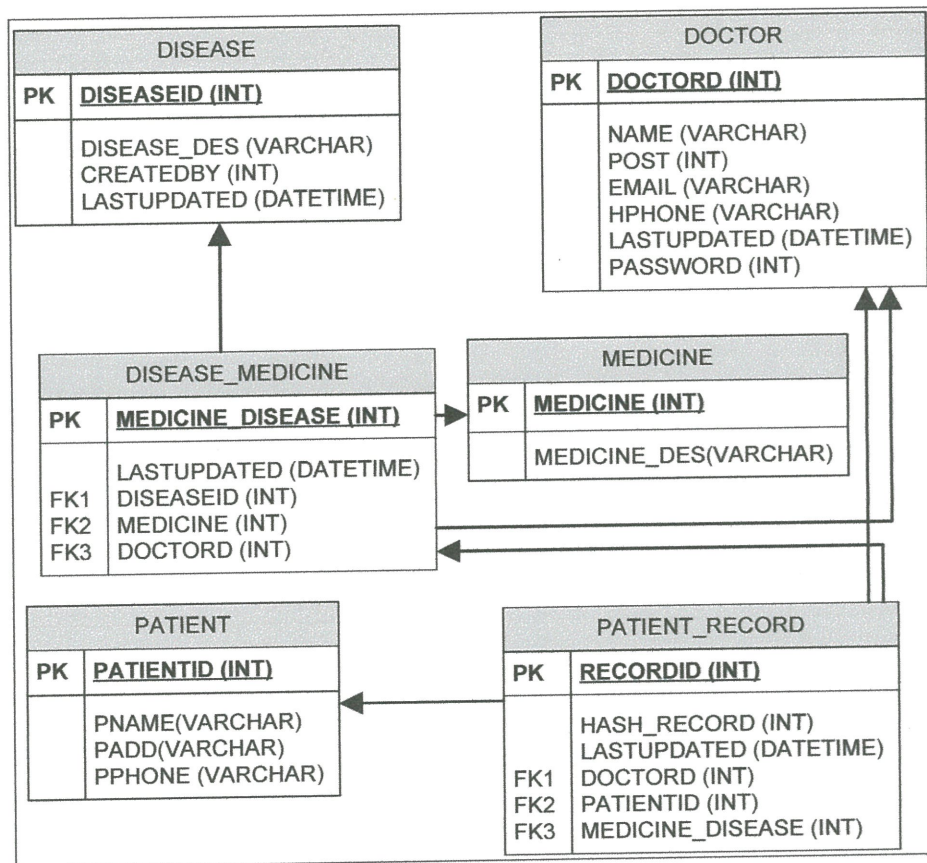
DISEASE

| PK | DISEASEID (INT) |
|---|---|
| | DISEASE_DES (VARCHAR) CREATEDBY (INT) LASTUPDATED (DATETIME) |

DOCTOR

| PK | DOCTORD (INT) |
|---|---|
| | NAME (VARCHAR) POST (INT) EMAIL (VARCHAR) HPHONE (VARCHAR) LASTUPDATED (DATETIME) PASSWORD (INT) |

DISEASE_MEDICINE

| PK | MEDICINE_DISEASE (INT) |
|---|---|
| | LASTUPDATED (DATETIME) |
| FK1 | DISEASEID (INT) |
| FK2 | MEDICINE (INT) |
| FK3 | DOCTORD (INT) |

MEDICINE

| PK | MEDICINE (INT) |
|---|---|
| | MEDICINE_DES(VARCHAR) |

PATIENT

| PK | PATIENTID (INT) |
|---|---|
| | PNAME(VARCHAR) PADD(VARCHAR) PPHONE (VARCHAR) |

PATIENT_RECORD

| PK | RECORDID (INT) |
|---|---|
| | HASH_RECORD (INT) LASTUPDATED (DATETIME) |
| FK1 | DOCTORD (INT) |
| FK2 | PATIENTID (INT) |
| FK3 | MEDICINE_DISEASE (INT) |